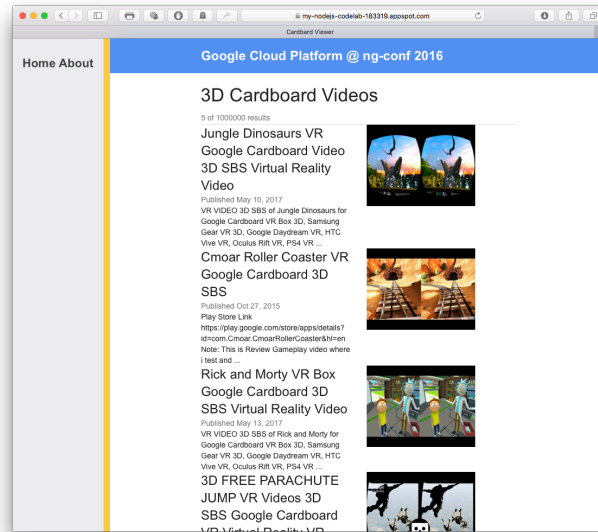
my-nodejs-codelab-183319.appspot.com

Cardbard Viewer

Home About

Google Cloud Platform @ ng-conf 2016

3D Cardboard Videos

5 of 1000000 results

Jungle Dinosaurs VR Google Cardboard Video 3D SBS Virtual Reality Video

Published May 10, 2017

VR VIDEO 3D SBS of Jungle Dinosaurs for Google Cardboard VR Box 3D, Samsung Gear VR 3D, Google Daydream VR, HTC Vive VR, Oculus Rift VR, PS4 VR ...

Cmoar Roller Coaster VR Google Cardboard 3D SBS

Published Oct 27, 2015

Play Store Link https://play.google.com/store/apps/details?id=com.Cmoar.CmoarRollerCoaster&hl=en Note: This is Review Gameplay video where i test and ...

Rick and Morty VR Box Google Cardboard 3D SBS Virtual Reality Video

Published May 13, 2017

VR VIDEO 3D SBS of Rick and Morty for Google Cardboard VR Box 3D, Samsung Gear VR 3D, Google Daydream VR, HTC Vive VR, Oculus Rift VR, PS4 VR ...

3D FREE PARACHUTE JUMP VR Videos 3D SBS Google Cardboard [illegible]